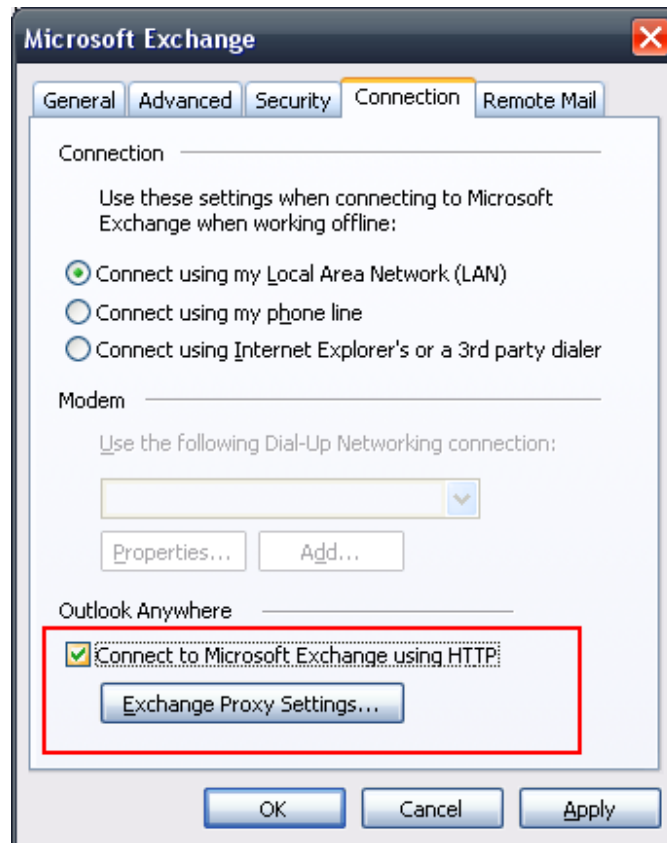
Microsoft Exchange

General | Advanced | Security | Connection | Remote Mail

Connection

Use these settings when connecting to Microsoft Exchange when working offline:

Connect using my Local Area Network (LAN)
Connect using my phone line
Connect using Internet Explorer's or a 3rd party dialer

Modem

Use the following Dial-Up Networking connection:

Properties... Add...

Outlook Anywhere

Connect to Microsoft Exchange using HTTP

Exchange Proxy Settings...

OK Cancel Apply